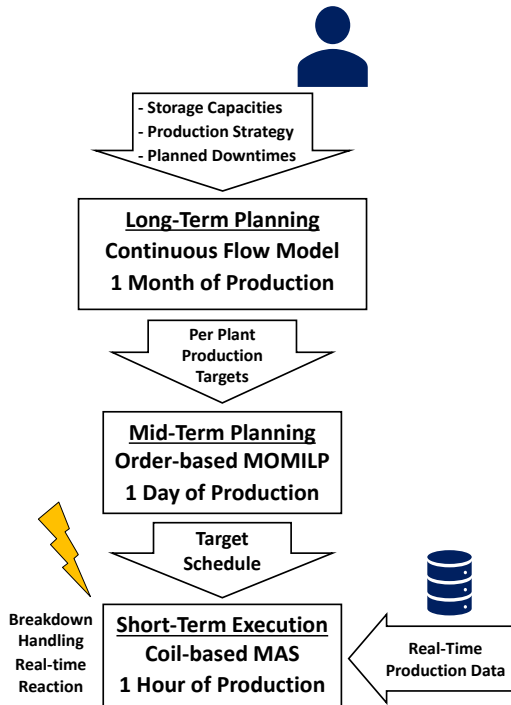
- Storage Capacities
- Production Strategy
- Planned Downtimes

Long-Term Planning
Continuous Flow Model
1 Month of Production

Per Plant
Production
Targets

Mid-Term Planning
Order-based MOMILP
1 Day of Production

Target
Schedule

Breakdown
Handling
Real-time
Reaction

Short-Term Execution
Coil-based MAS
1 Hour of Production

Real-Time
Production Data